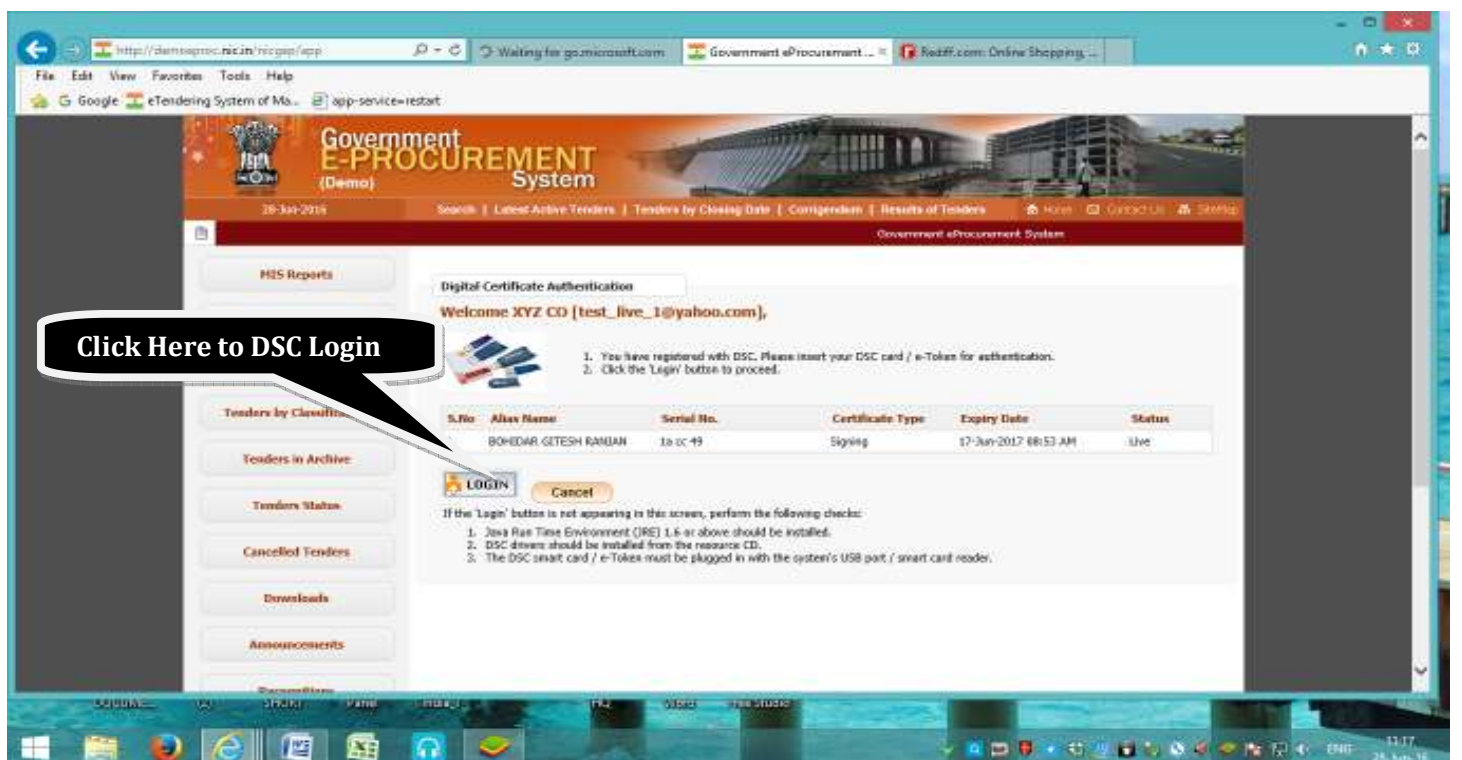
http://demoeproc.nic.in/nicgep/app

Waiting for go.microsoft.com

Government eProcurement ...

Rediff.com: Online Shopping, ...

File Edit View Favorites Tools Help

Google eTendering System of Ma... app-service=restart

Government E-PROCUREMENT System (Demo)

28-Jun-2016

Search | Latest Active Tenders | Tenders by Closing Date | Corrigendum | Results of Tenders

Home Contact Us Sitemap

Government eProcurement System

MIS Reports

Tenders by Classification

Tenders in Archive

Tenders Status

Cancelled Tenders

Downloads

Announcements

Digital Certificate Authentication

Welcome XYZ CO [test_live_1@yahoo.com],

Click Here to DSC Login

1. You have registered with DSC. Please insert your DSC card / e-Token for authentication.
2. Click the 'Login' button to proceed.

| S.No | Alias Name | Serial No. | Certificate Type | Expiry Date | Status |
|---|---|---|---|---|---|
| | BOHIDAR GITESH RANJAN | 1a cc 49 | Signing | 17-Jun-2017 08:53 AM | Live |

LOGIN

Cancel

If the 'Login' button is not appearing in this screen, perform the following checks:

1. Java Run Time Environment (JRE) 1.6 or above should be installed.
2. DSC drivers should be installed from the resource CD.
3. The DSC smart card / e-Token must be plugged in with the system's USB port / smart card reader.

ENG

11:17